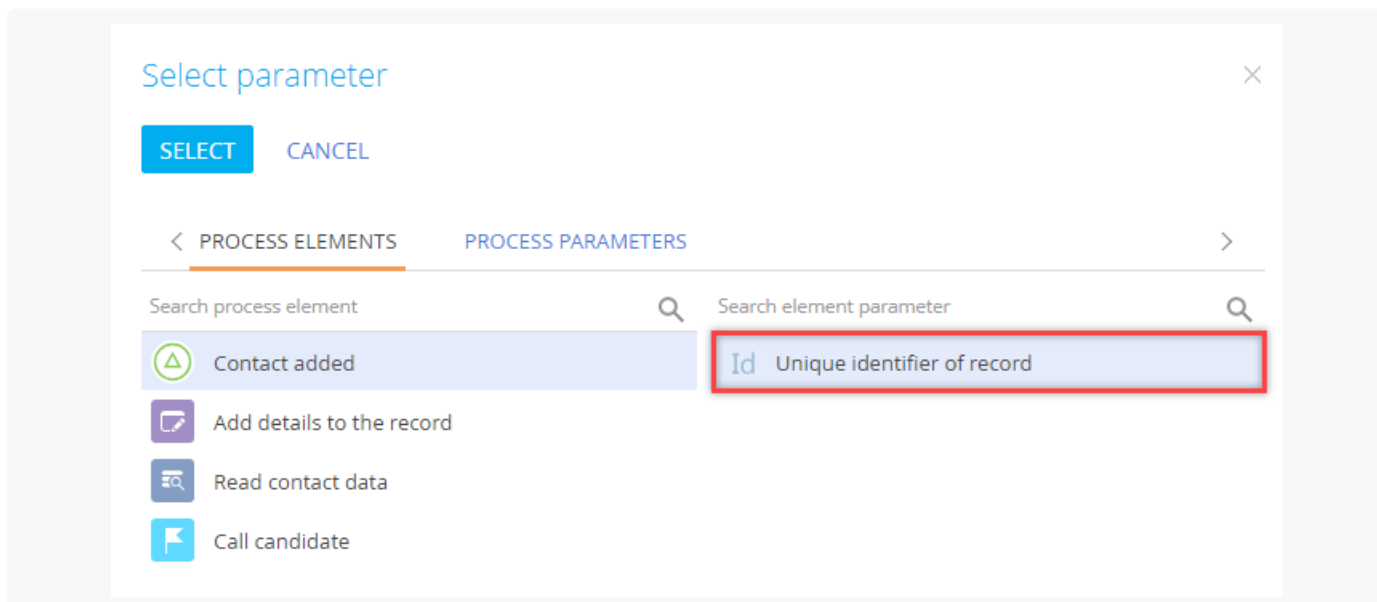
Select parameter

×

SELECT CANCEL

PROCESS ELEMENTS PROCESS PARAMETERS

Search process element

Search element parameter

Contact added

Id Unique identifier of record

Add details to the record

Read contact data

Call candidate